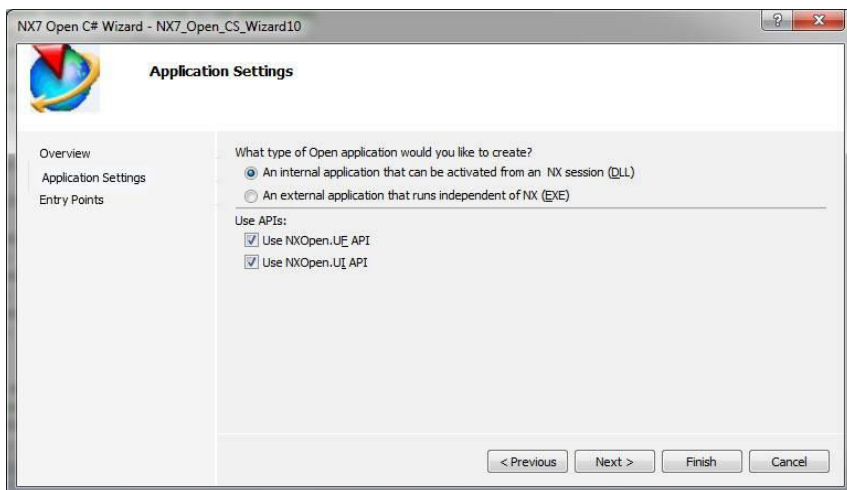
NX7 Open C# Wizard - NX7_Open_CS_Wizard10

Application Settings

Overview
Application Settings
Entry Points

What type of Open application would you like to create?
An internal application that can be activated from an NX session (DLL)
An external application that runs independent of NX (EXE)

Use APIs:
Use NXOpen.UF API
Use NXOpen.UI API

< Previous
Next >
Finish
Cancel